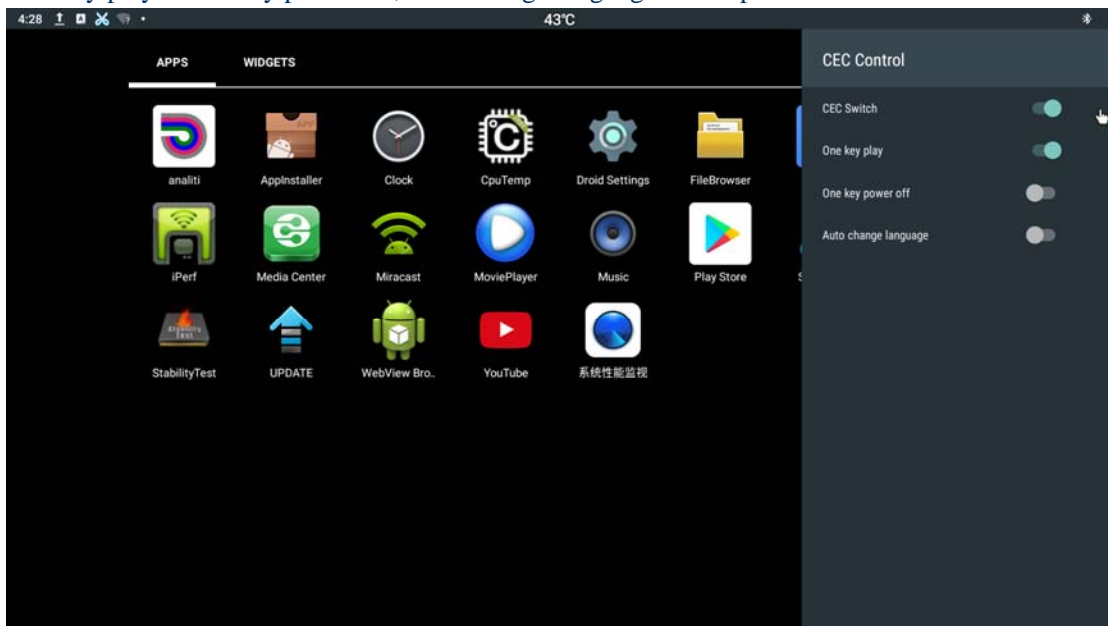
4:28

43℃

APPS
WIDGETS

analiti
AppInstaller
Clock
CpuTemp
Droid Settings
FileBrowser
iPerf
Media Center
Miracast
MoviePlayer
Music
Play Store
StabilityTest
UPDATE
WebView Bro..
YouTube
系统性能监视

CEC Control

CEC Switch
One key play
One key power off
Auto change language